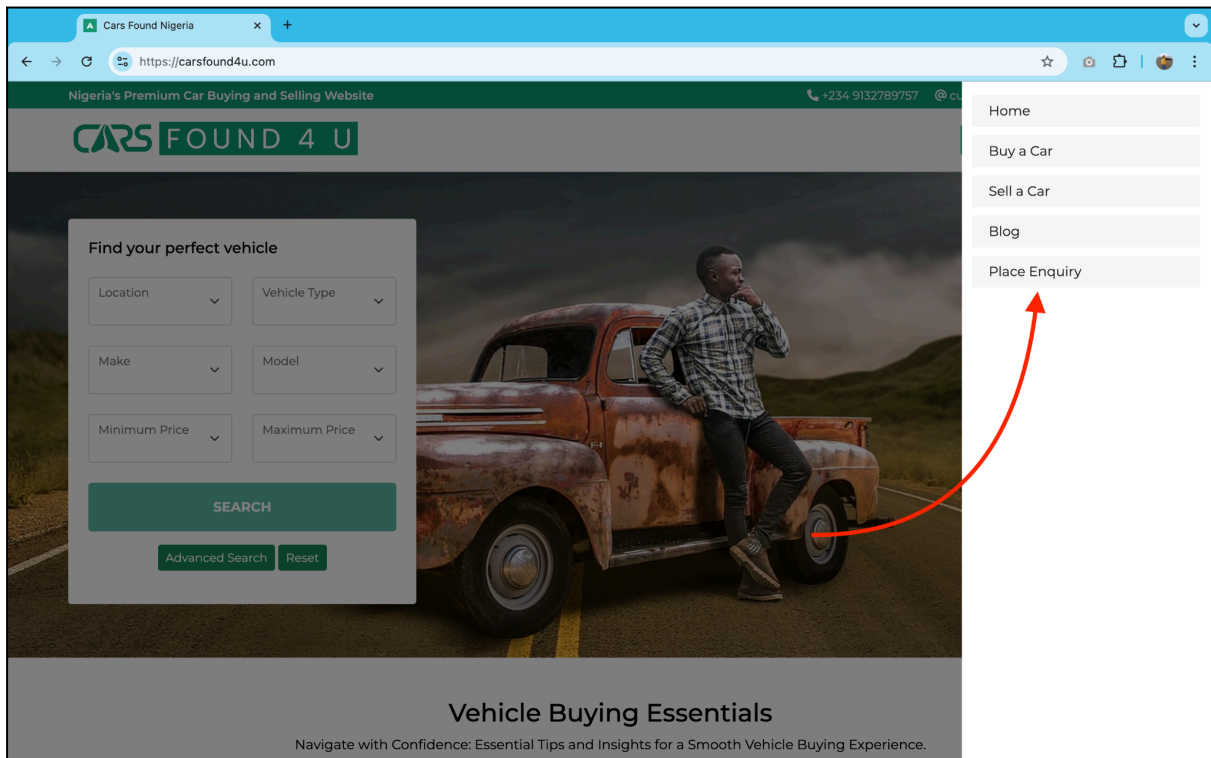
Cars Found Nigeria

https://carsfound4u.com

Nigeria's Premium Car Buying and Selling Website

+234 9132789757 @ cu

CARS FOUND 4 U

Home

Buy a Car

Sell a Car

Blog

Place Enquiry

Find your perfect vehicle

Location

Vehicle Type

Make

Model

Minimum Price

Maximum Price

SEARCH

Advanced Search Reset

Vehicle Buying Essentials

Navigate with Confidence: Essential Tips and Insights for a Smooth Vehicle Buying Experience.